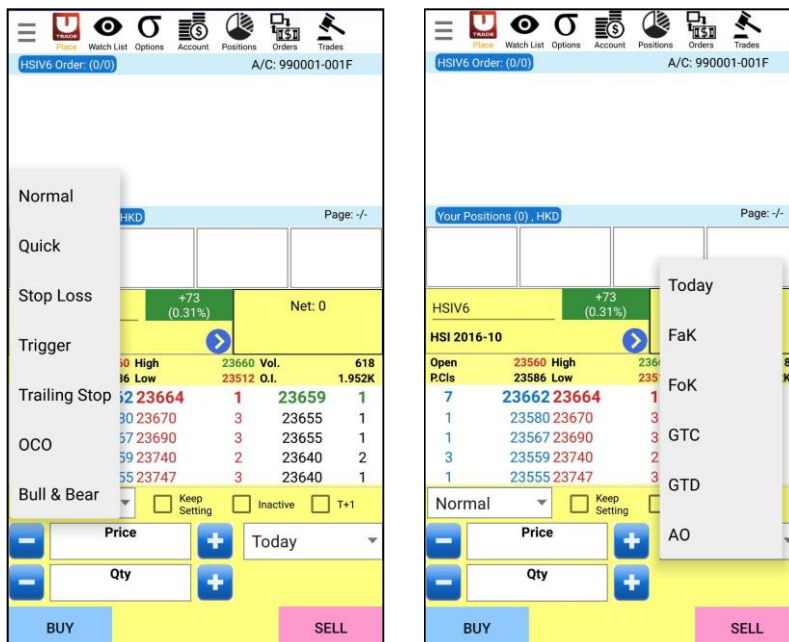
TRADE Place Watch List Options Account Positions Orders Trades
HSIV6 Order: (0/0) A/C: 990001-001F

Normal
Quick
Stop Loss
Trigger
Trailing Stop
OCO
Bull & Bear

HKD Page: -/-

+73 (0.31%) Net: 0

60 High 23660 Vol. 618
36 Low 23512 O.I. 1.952K

| | | | | |
|---|---|---|---|---|
| 52 | 23664 | 1 | 23659 | 1 |
| 30 | 23670 | 3 | 23655 | 1 |
| 67 | 23690 | 3 | 23655 | 1 |
| 59 | 23740 | 2 | 23640 | 2 |
| 55 | 23747 | 3 | 23640 | 1 |

Keep Setting Inactive T+1
Price Today
Qty
BUY SELL

TRADE Place Watch List Options Account Positions Orders Trades
HSIV6 Order: (0/0) A/C: 990001-001F

Your Positions (0) , HKD Page: -/-

HSIV6 +73 (0.31%)
HSI 2016-10
Open 23560 High 236
P.Cls 23586 Low 235

| | | | |
|---|---|---|---|
| 7 | 23662 | 23664 | 1 |
| 1 | 23580 | 23670 | 3 |
| 1 | 23567 | 23690 | 3 |
| 3 | 23559 | 23740 | 2 |
| 1 | 23555 | 23747 | 3 |

Today
FaK
FoK
GTC
GTD
AO

Normal Keep Setting
Price
Qty
BUY SELL